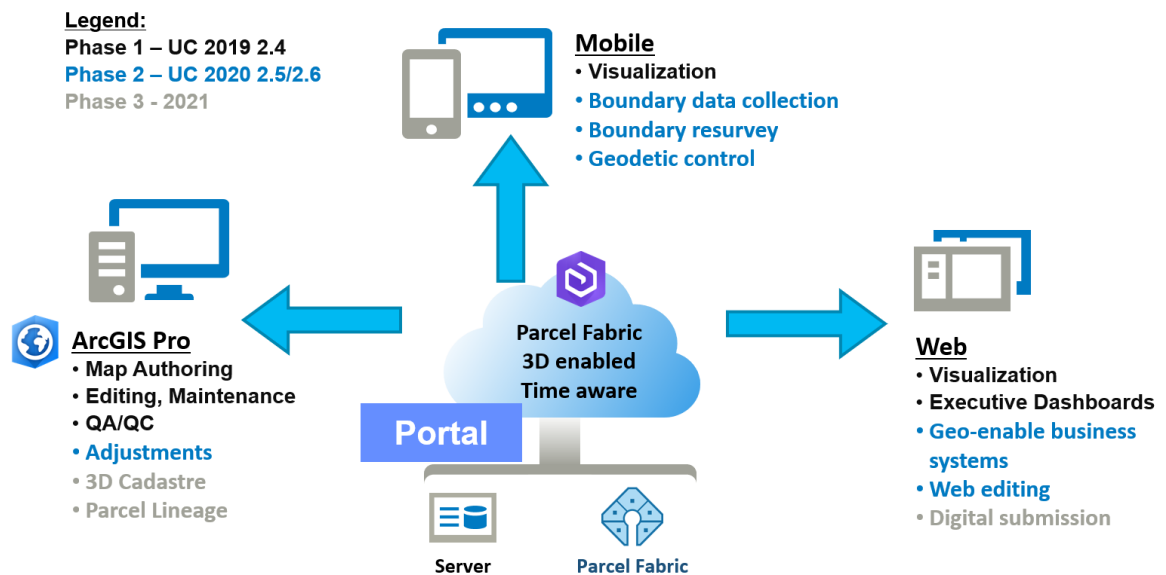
Legend:
Phase 1 – UC 2019 2.4
Phase 2 – UC 2020 2.5/2.6
Phase 3 - 2021

Mobile
• Visualization
• Boundary data collection
• Boundary resurvey
• Geodetic control

ArcGIS Pro
• Map Authoring
• Editing, Maintenance
• QA/QC
• Adjustments
• 3D Cadastre
• Parcel Lineage

Parcel Fabric
3D enabled
Time aware

Portal

Server

Parcel Fabric

Web
• Visualization
• Executive Dashboards
• Geo-enable business systems
• Web editing
• Digital submission